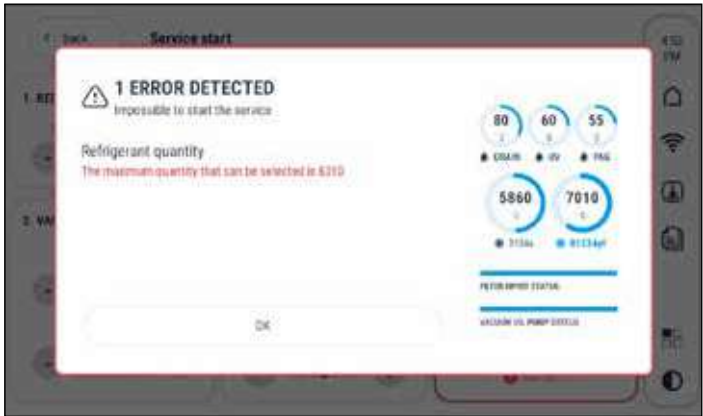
< Back

Service start

1 RE

2 VA

1 ERROR DETECTED

Impossible to start the service

Refrigerant quantity

The maximum quantity that can be selected is 6310

OK

80

60

55

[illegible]

UV

PAG

5860

7010

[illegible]

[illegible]

FILTER DRYER STATUS

VACUUM OIL PUMP STATUS

4:50 PM